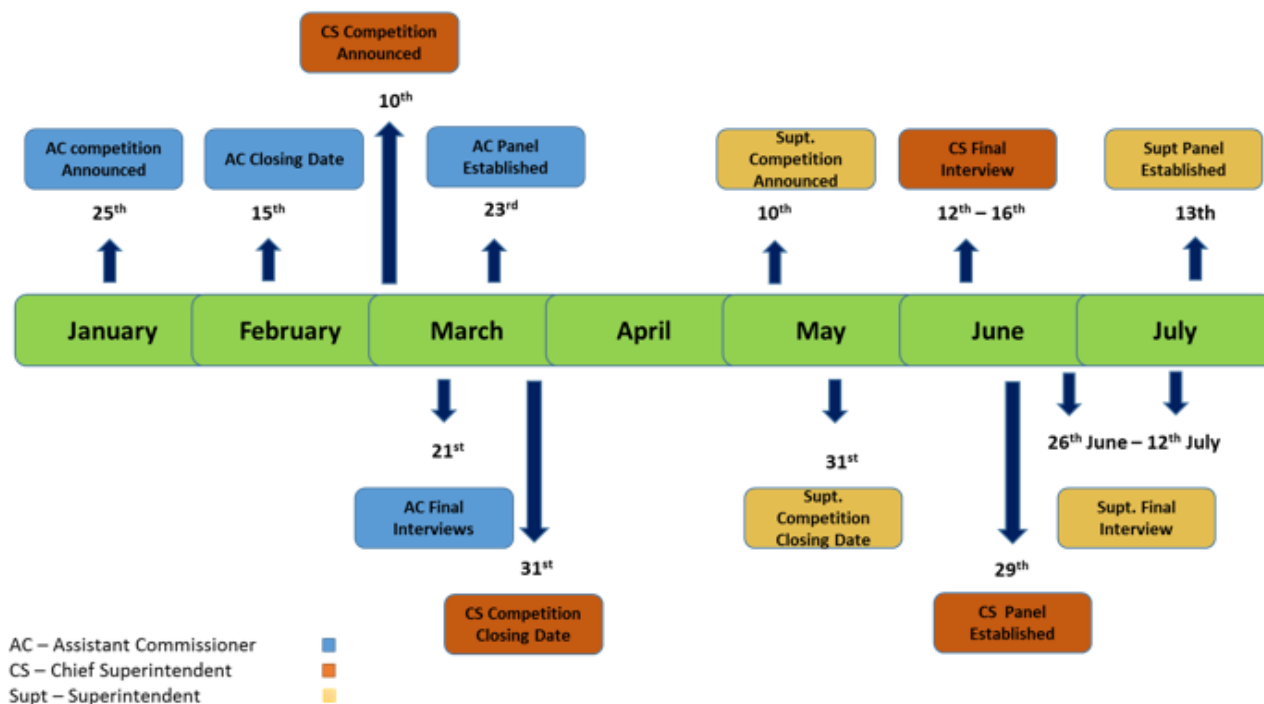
CS Competition Announced

$10^{th}$

AC competition Announced

$25^{th}$

AC Closing Date

$15^{th}$

AC Panel Established

$23^{rd}$

Supt. Competition Announced

$10^{th}$

CS Final Interview

$12^{th} – 16^{th}$

Supt Panel Established

13th

January February March April May June July

$21^{st}$

AC Final Interviews

$31^{st}$

CS Competition Closing Date

$31^{st}$

Supt. Competition Closing Date

$29^{th}$

CS Panel Established

$26^{th}$ June – $12^{th}$ July

Supt. Final Interview

AC – Assistant Commissioner
CS – Chief Superintendent
Supt – Superintendent